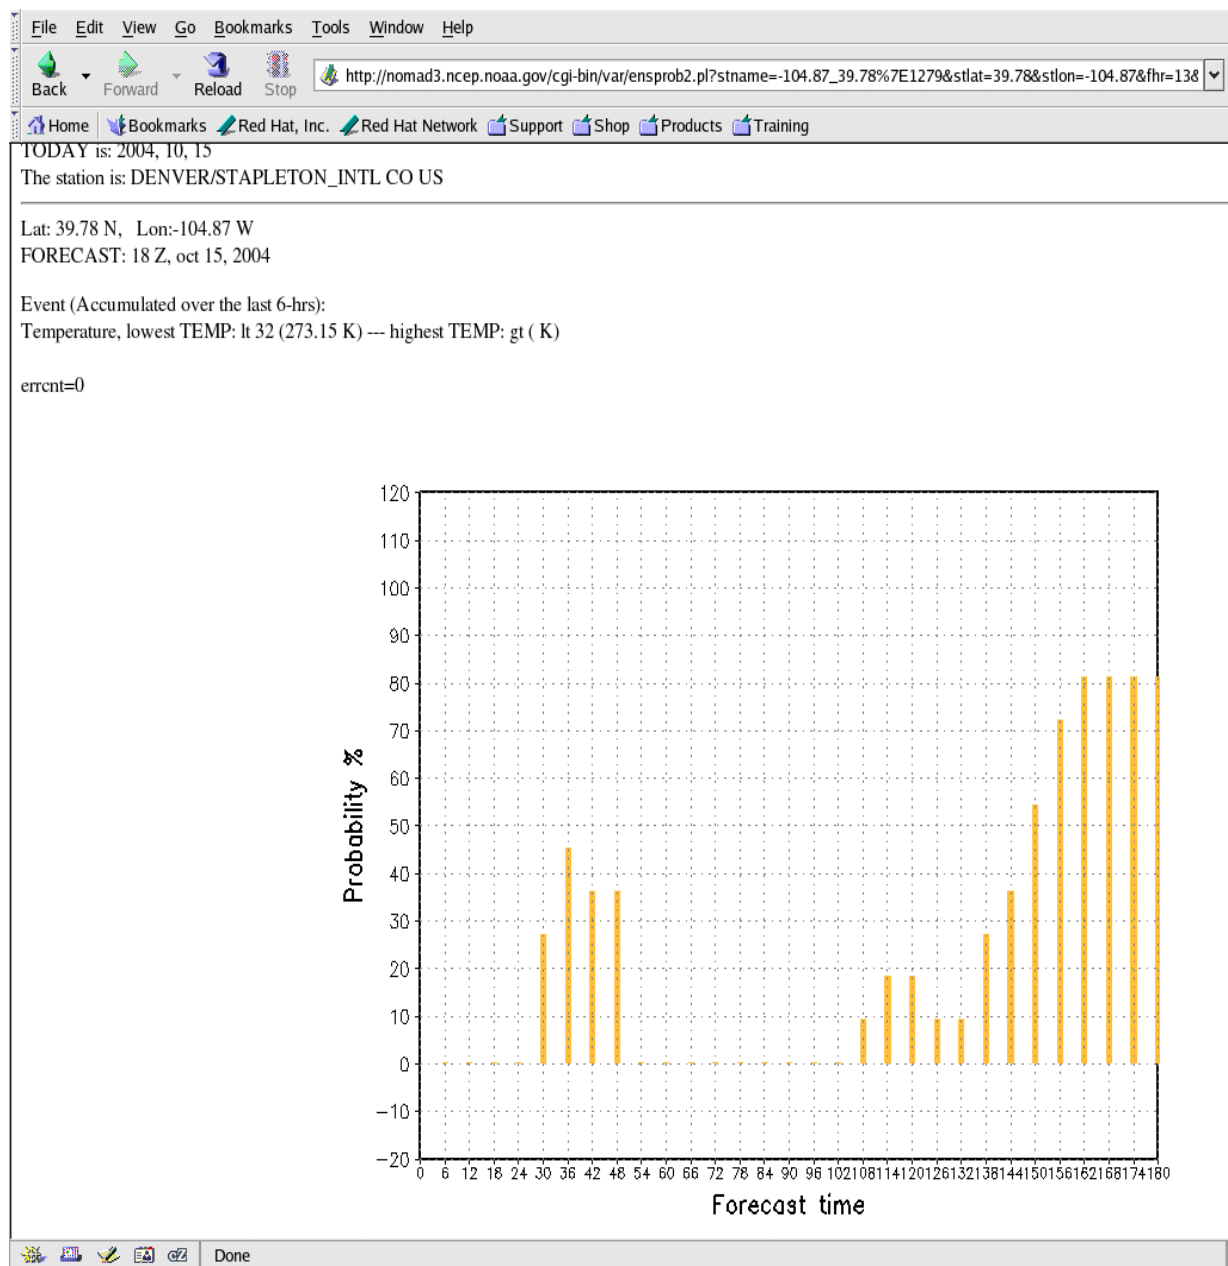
File Edit View Go Bookmarks Tools Window Help

Back Forward Reload Stop

http://nomad3.ncep.noaa.gov/cgi-bin/var/ensprob2.pl?stname=-104.87_39.78%7E1279&stlat=39.78&stlon=-104.87&fhr=138

Home Bookmarks Red Hat, Inc. Red Hat Network Support Shop Products Training

TODAY is: 2004, 10, 15
The station is: DENVER/STAPLETON_INTL CO US

Lat: 39.78 N, Lon:-104.87 W
FORECAST: 18 Z, oct 15, 2004

Event (Accumulated over the last 6-hrs):
Temperature, lowest TEMP: lt 32 (273.15 K) --- highest TEMP: gt ( K)

errcnt=0

120
110
100
90
80
70
60
50
40
30
20
10
0
−10
−20

Probability %

0 6 12 18 24 30 36 42 48 54 60 66 72 78 84 90 96 102 108 114 120 126 132 138 144 150 156 162 168 174 180

Forecast time

Done